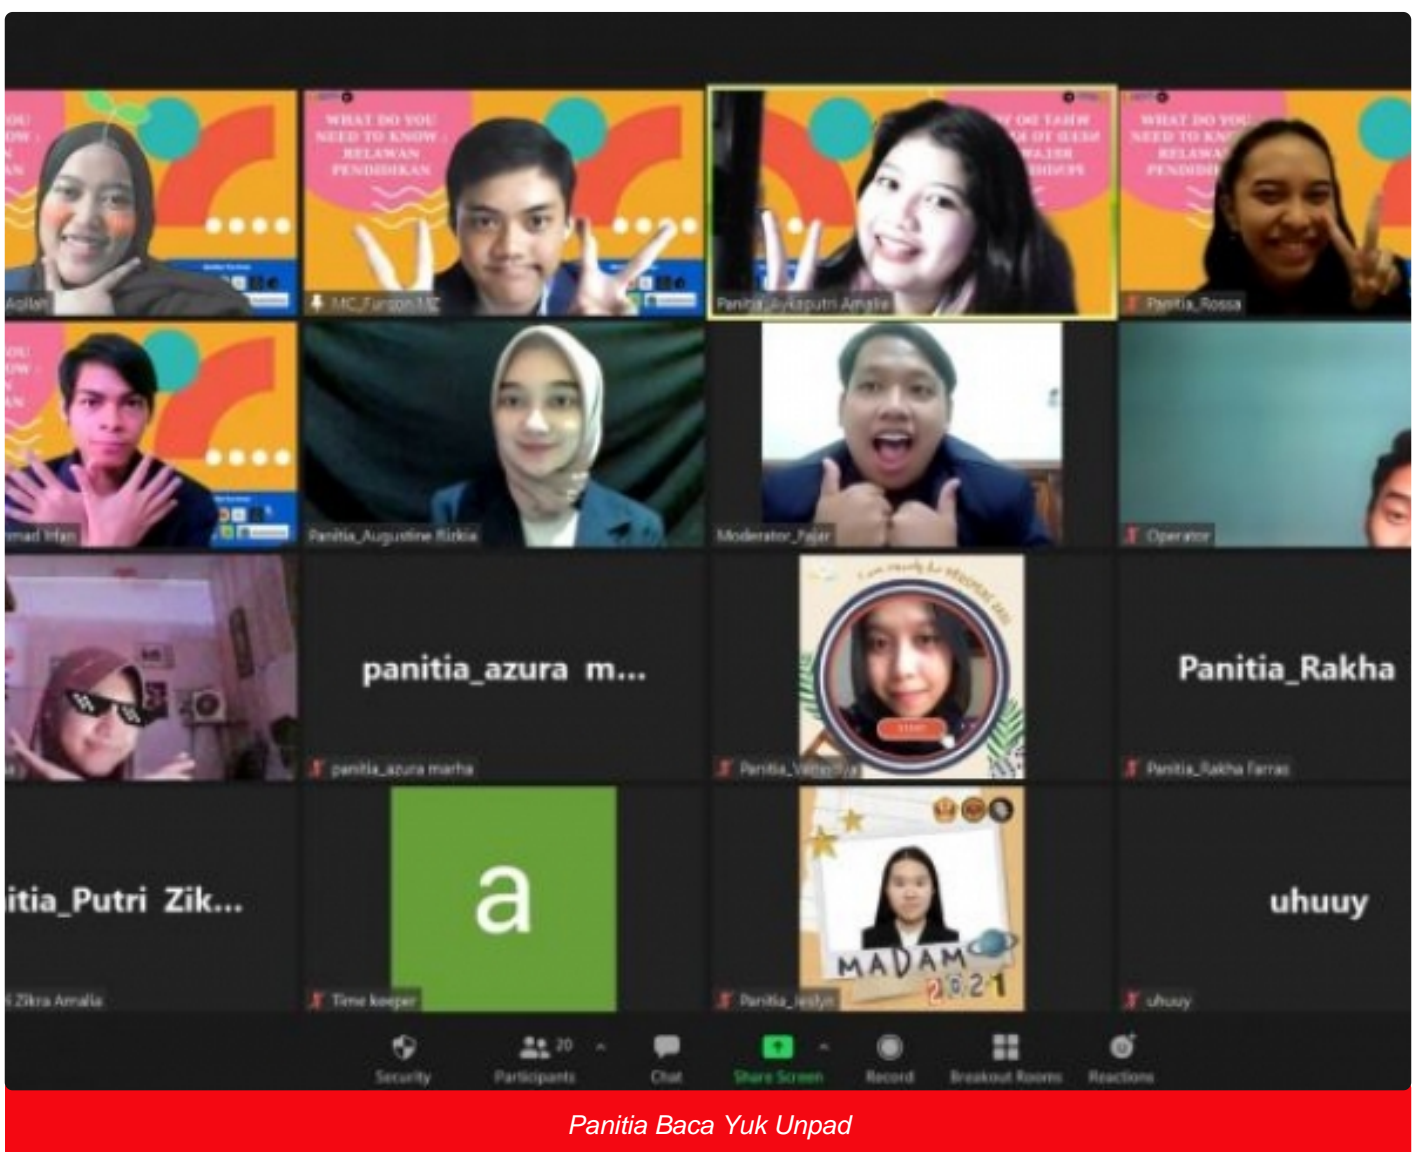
Aqilah

WHAT DO YOU NEED TO KNOW : RELAWAN PENDIDIKAN

MC_Furqon MZ

Panitia_Ayikaputri Amalia

WHAT DO YOU NEED TO KN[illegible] RELAWA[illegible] PENDIDI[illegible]

Panitia_Rossa

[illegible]mad Irfan

Panitia_Augustine Rizkia

Moderator_Fajar

Operator

panitia_azura m...

panitia_azura marha

Panitia_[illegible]

Panitia_Rakha

Panitia_Rakha Farras

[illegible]itia_Putri Zik...

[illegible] Zikra Amalia

a

Time keeper

MADAM 2021

Panitia_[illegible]

uhuuy

uhuuy

Security

20 Participants

Chat

Share Screen

Record

Breakout Rooms

Reactions

Panitia Baca Yuk Unpad